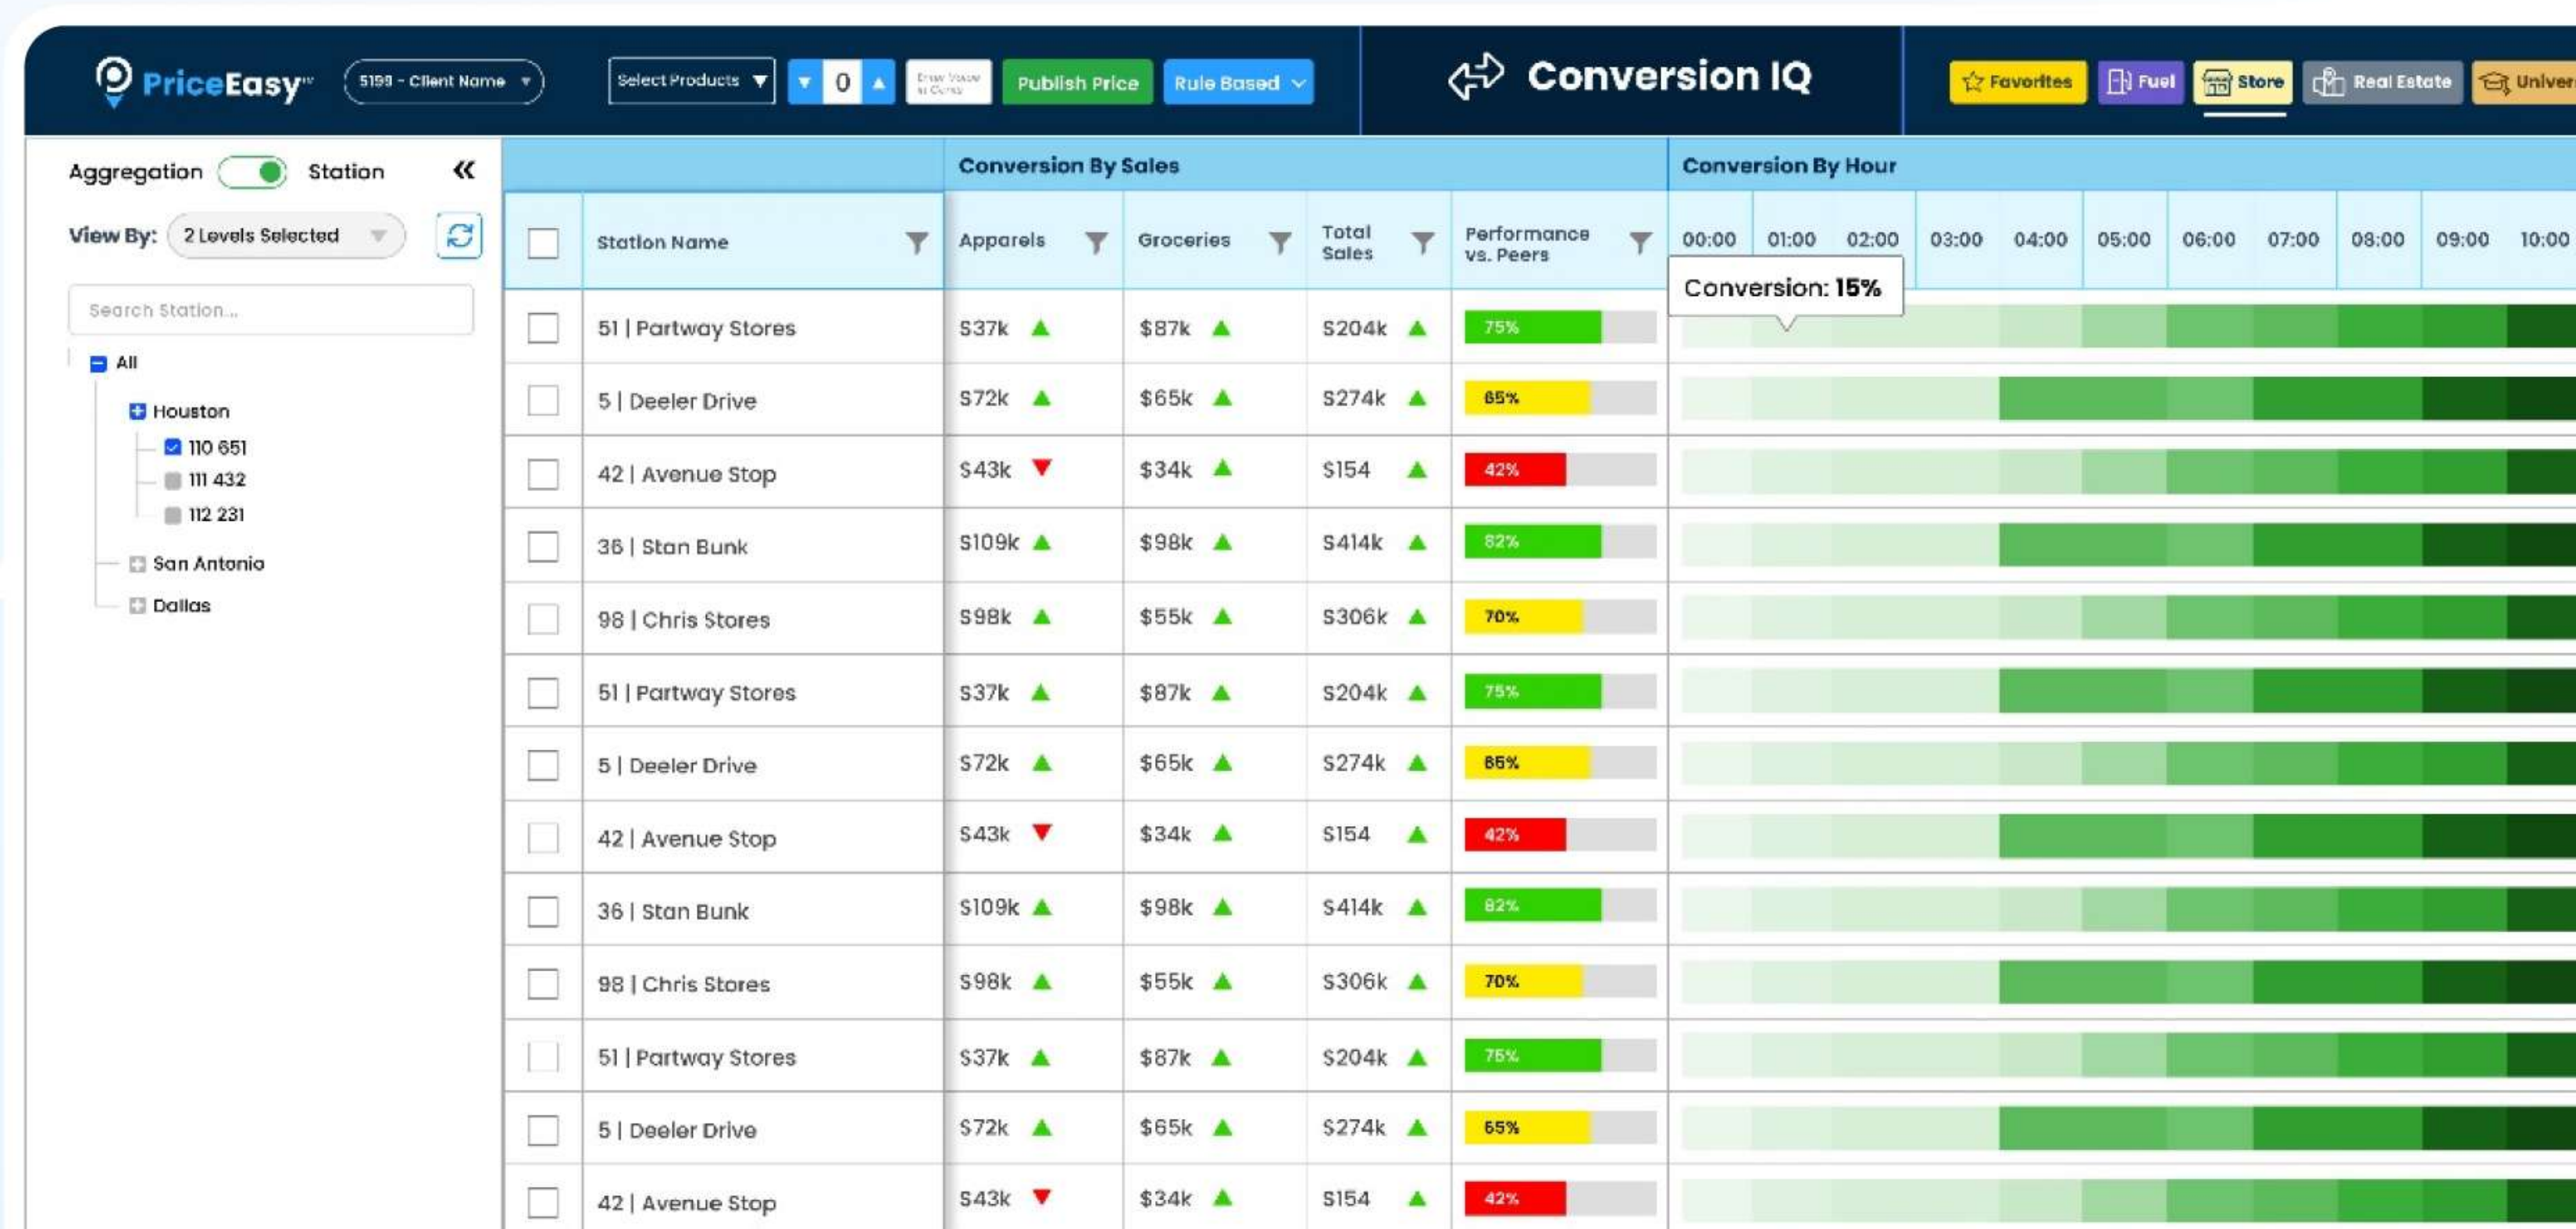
PriceEasy™ 5199 - Client Name Select Products 0 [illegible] Publish Price Rule Based

Conversion IQ

Favorites Fuel Store Real Estate Univer

Aggregation Station

View By: 2 Levels Selected

Search Station...

All
Houston
110 651
111 432
112 231
San Antonio
Dallas

Conversion By Sales

Conversion By Hour

| | Station Name | Apparels | Groceries | Total Sales | Performance vs. Peers | 00:00 | 01:00 | 02:00 | 03:00 | 04:00 | 05:00 | 06:00 | 07:00 | 08:00 | 09:00 | 10:00 |
|---|---|---|---|---|---|---|---|---|---|---|---|---|---|---|---|---|
| | 51 \| Partway Stores | $37k | $87k | $204k | 75% | | | | | | | | | | | |
| | 5 \| Deeler Drive | $72k | $65k | $274k | 65% | | | | | | | | | | | |
| | 42 \| Avenue Stop | $43k | $34k | $154 | 42% | | | | | | | | | | | |
| | 36 \| Stan Bunk | $109k | $98k | $414k | 82% | | | | | | | | | | | |
| | 98 \| Chris Stores | $98k | $55k | $306k | 70% | | | | | | | | | | | |
| | 51 \| Partway Stores | $37k | $87k | $204k | 75% | | | | | | | | | | | |
| | 5 \| Deeler Drive | $72k | $65k | $274k | 65% | | | | | | | | | | | |
| | 42 \| Avenue Stop | $43k | $34k | $154 | 42% | | | | | | | | | | | |
| | 36 \| Stan Bunk | $109k | $98k | $414k | 82% | | | | | | | | | | | |
| | 98 \| Chris Stores | $98k | $55k | $306k | 70% | | | | | | | | | | | |
| | 51 \| Partway Stores | $37k | $87k | $204k | 75% | | | | | | | | | | | |
| | 5 \| Deeler Drive | $72k | $65k | $274k | 65% | | | | | | | | | | | |
| | 42 \| Avenue Stop | $43k | $34k | $154 | 42% | | | | | | | | | | | |

Conversion: 15%